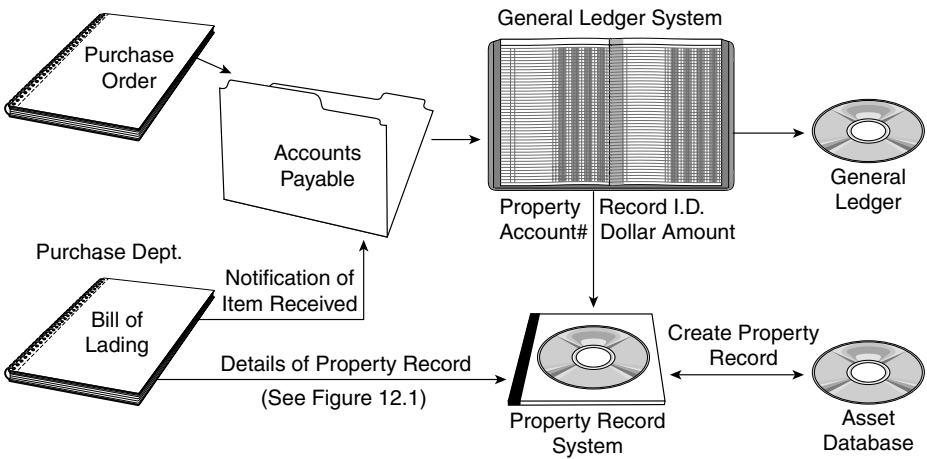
Purchase Order

Accounts Payable

General Ledger System

Property Account#

Record I.D.
Dollar Amount

General Ledger

Purchase Dept.

Notification of Item Received

Bill of Lading

Details of Property Record

(See Figure 12.1)

Create Property Record

Property Record System

Asset Database